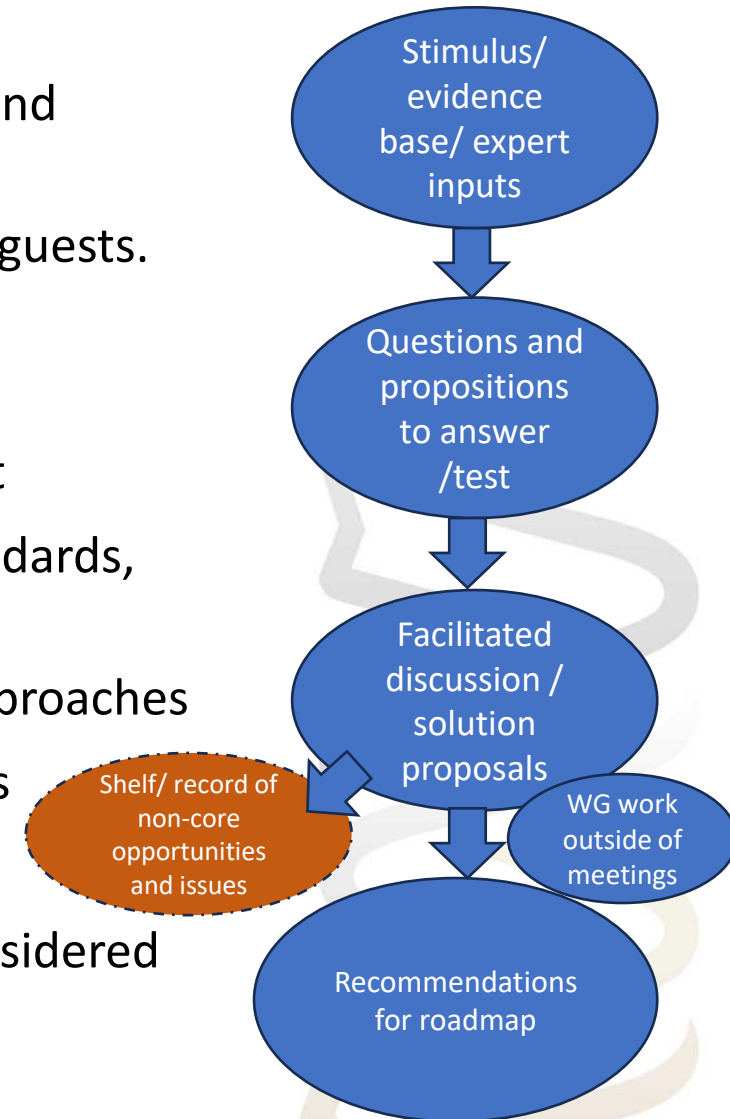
nd

guests.

t

dards,

proaches

s

sidered

Stimulus/ evidence base/ expert inputs

Questions and propositions to answer /test

Facilitated discussion / solution proposals

Shelf/ record of non-core opportunities and issues

WG work outside of meetings

Recommendations for roadmap